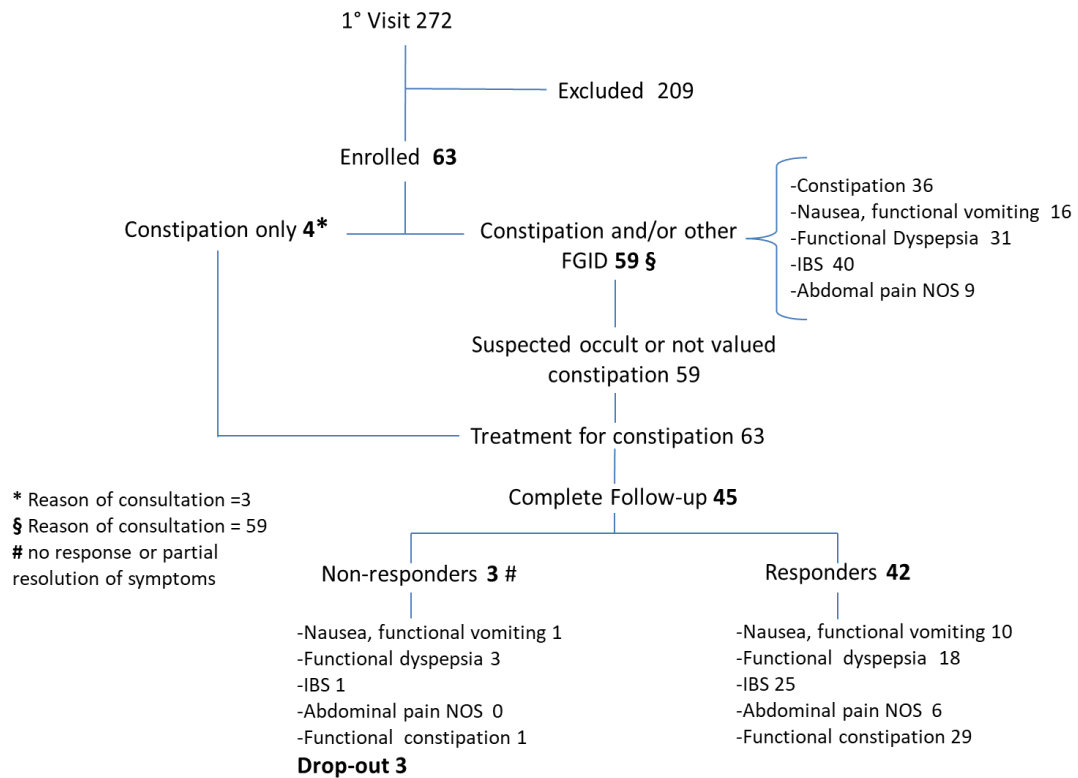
1° Visit 272

Excluded 209

Enrolled **63**

Constipation only **4***

Constipation and/or other FGID **59 §**

-Constipation 36
-Nausea, functional vomiting 16
-Functional Dyspepsia 31
-IBS 40
-Abdomal pain NOS 9

Suspected occult or not valued constipation 59

Treatment for constipation 63

Complete Follow-up **45**

* Reason of consultation =3
**§** Reason of consultation = 59
**#** no response or partial resolution of symptoms

Non-responders **3** #

-Nausea, functional vomiting 1
-Functional dyspepsia 3
-IBS 1
-Abdominal pain NOS 0
-Functional constipation 1

**Drop-out 3**

Responders **42**

-Nausea, functional vomiting 10
-Functional dyspepsia 18
-IBS 25
-Abdominal pain NOS 6
-Functional constipation 29